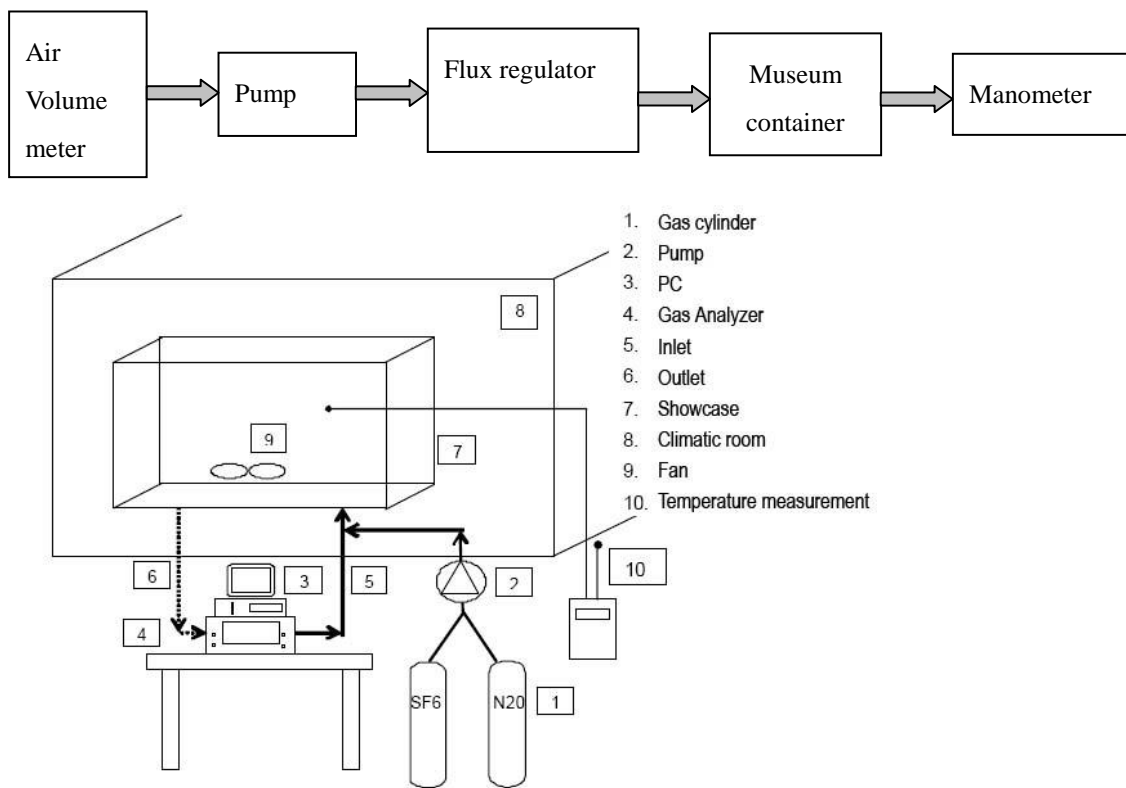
Air Volume meter

Pump

Flux regulator

Museum container

Manometer

1. Gas cylinder
2. Pump
3. PC
4. Gas Analyzer
5. Inlet
6. Outlet
7. Showcase
8. Climatic room
9. Fan
10. Temperature measurement

8

9

7

6

3

5

2

10

4

SF6

N20

1